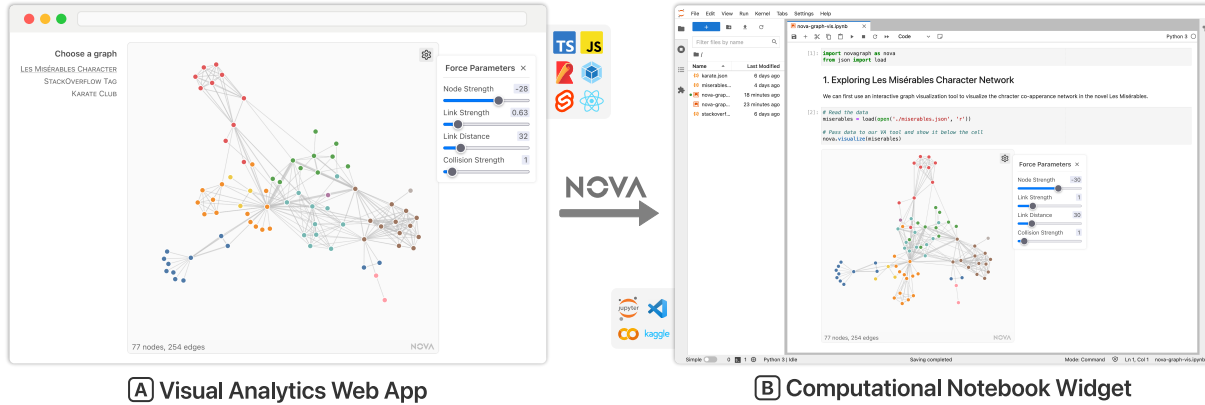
Choose a graph
Les Misérables Character
StackOverflow Tag
Karate Club

Force Parameters ×
Node Strength -28
Link Strength 0.63
Link Distance 32
Collision Strength 1

77 nodes, 254 edges
NOVA

TS JS

NOVA

File Edit View Run Kernel Tabs Settings Help
nova-graph-vis.ipynb
Filter files by names
Name Last Modified
karate.json 6 days ago
miserables... 4 days ago
nova-graph... 18 minutes ago
nova-graph... 23 minutes ago
stackoverfl... 6 days ago
Code
Python 3

[1]: import novagraph as nova
from json import load

1. Exploring Les Misérables Character Network

We can first use an interactive graph visualization tool to visualize the chracter co-apperance network in the novel Les Misérables.

[8]: # Read the data
miserables = load(open('./miserables.json', 'r'))

# Pass data to our VA tool and show it below the cell
nova.visualize(miserables)

Force Parameters ×
Node Strength -30
Link Strength 1
Link Distance 30
Collision Strength 1

77 nodes, 254 edges
NOVA

jupyter
kaggle

Simple 0 1 Python 3 | Idle Saving completed Mode: Command Ln 1, Col 1 nova-graph-vis.ipynb

A Visual Analytics Web App
B Computational Notebook Widget